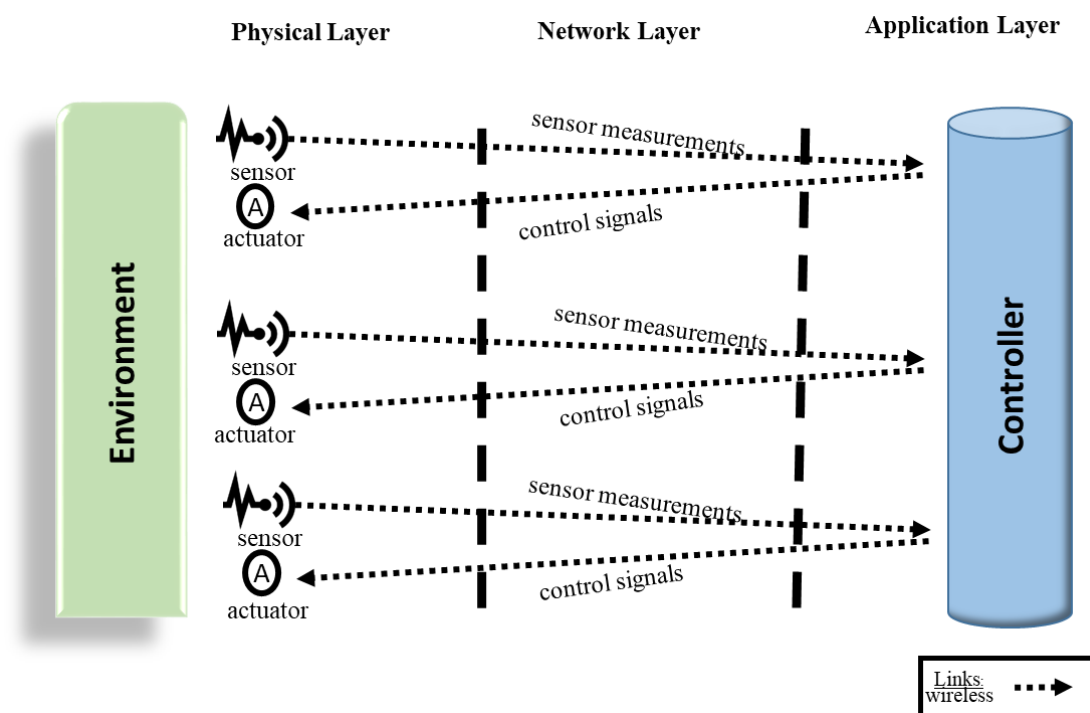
Physical Layer
Network Layer
Application Layer

Environment

sensor measurements
sensor
A
actuator
control signals

sensor measurements
sensor
A
actuator
control signals

sensor measurements
sensor
A
actuator
control signals

Controller

Links:
wireless